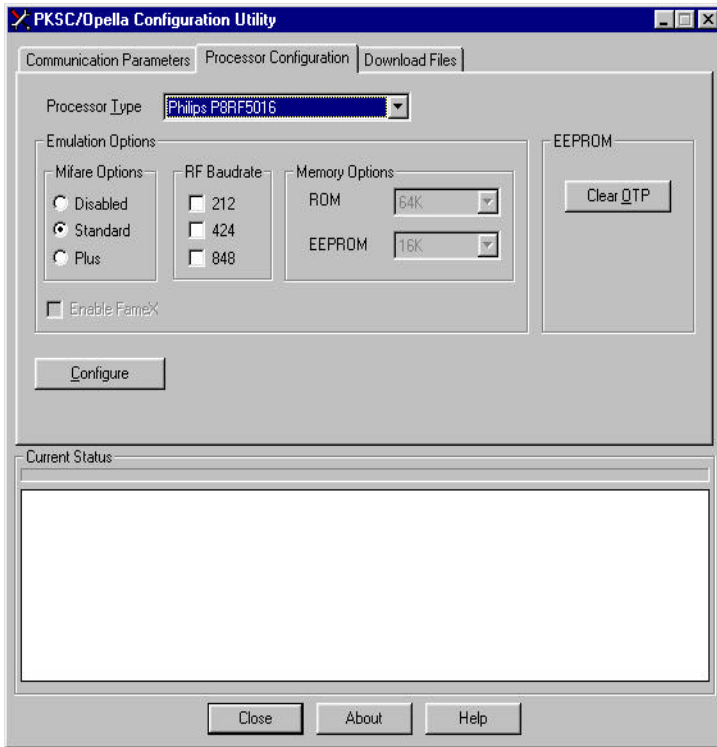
PKSC/Opella Configuration Utility

Communication Parameters | Processor Configuration | Download Files

Processor Type Philips P8RF5016

Emulation Options

Mifare Options
Disabled
Standard
Plus

RF Baudrate
212
424
848

Memory Options
ROM 64K
EEPROM 16K

Enable FameX

EEPROM
Clear OTP

Configure

Current Status

Close About Help